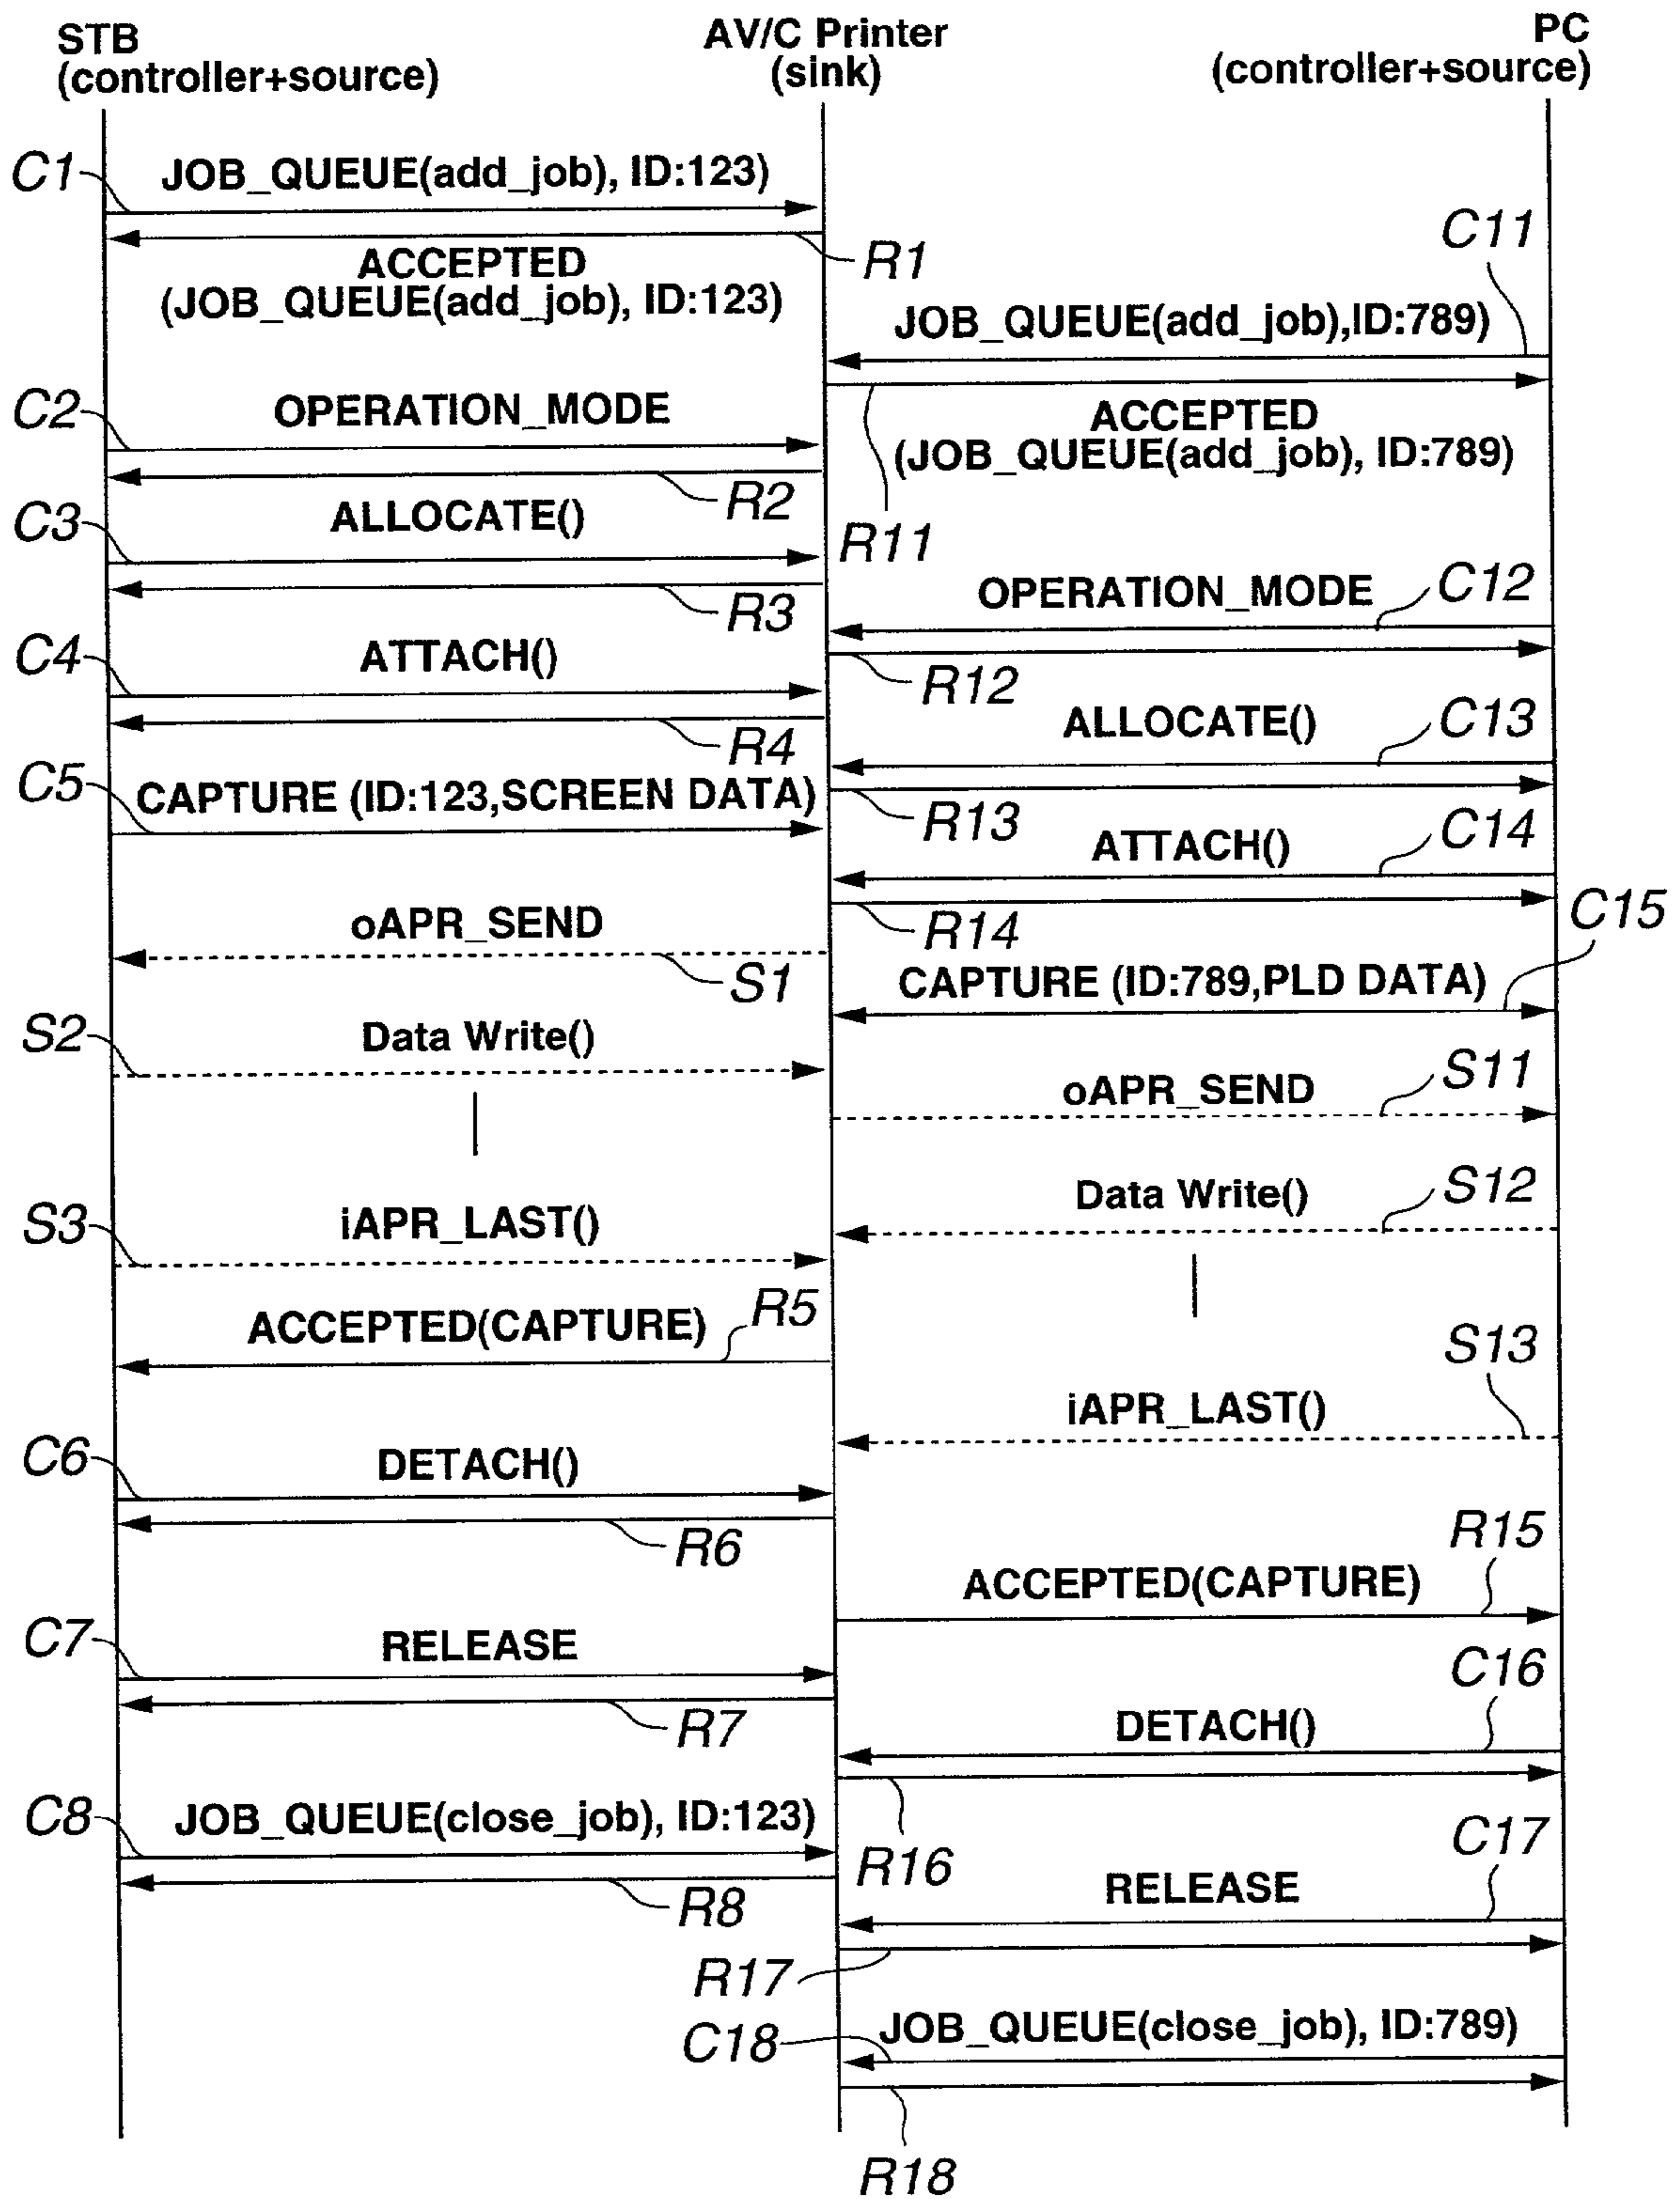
STB (controller+source)

AV/C Printer (sink)

PC (controller+source)

C1 JOB_QUEUE(add_job), ID:123)

R1 ACCEPTED (JOB_QUEUE(add_job), ID:123)

C11 JOB_QUEUE(add_job),ID:789)

ACCEPTED (JOB_QUEUE(add_job), ID:789)

C2 OPERATION_MODE

R2

C3 ALLOCATE()

R11

R3

OPERATION_MODE C12

C4 ATTACH()

R12

R4

ALLOCATE() C13

C5 CAPTURE (ID:123,SCREEN DATA)

R13

ATTACH() C14

R14

C15

oAPR_SEND

S1

CAPTURE (ID:789,PLD DATA)

S2 Data Write()

oAPR_SEND S11

Data Write() S12

S3 iAPR_LAST()

ACCEPTED(CAPTURE) R5

S13

iAPR_LAST()

C6 DETACH()

R6

R15

ACCEPTED(CAPTURE)

C7 RELEASE

C16

R7

DETACH()

C8 JOB_QUEUE(close_job), ID:123)

R16

C17

R8

RELEASE

R17

C18 JOB_QUEUE(close_job), ID:789)

R18